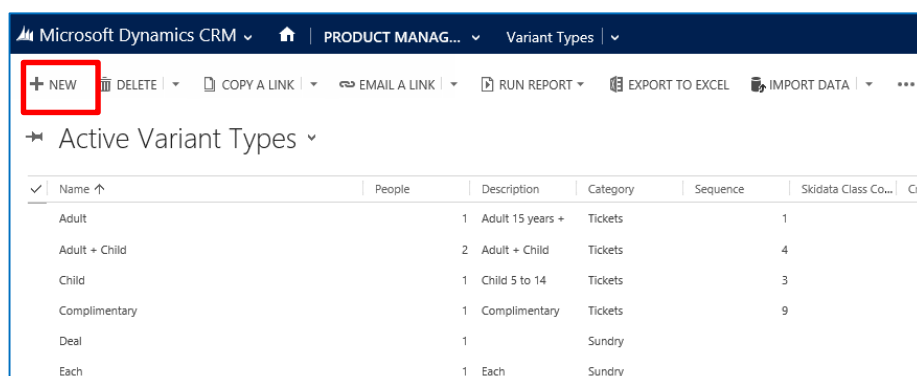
Microsoft Dynamics CRM | PRODUCT MANAG... | Variant Types |

+ NEW | DELETE | COPY A LINK | EMAIL A LINK | RUN REPORT | EXPORT TO EXCEL | IMPORT DATA | ...

Active Variant Types

| Name ↑ | People | Description | Category | Sequence | Skidata Class Co... |
|---|---|---|---|---|---|
| Adult | 1 | Adult 15 years + | Tickets | 1 | |
| Adult + Child | 2 | Adult + Child | Tickets | 4 | |
| Child | 1 | Child 5 to 14 | Tickets | 3 | |
| Complimentary | 1 | Complimentary | Tickets | 9 | |
| Deal | 1 | | Sundry | | |
| Each | 1 | Each | Sundry | | |